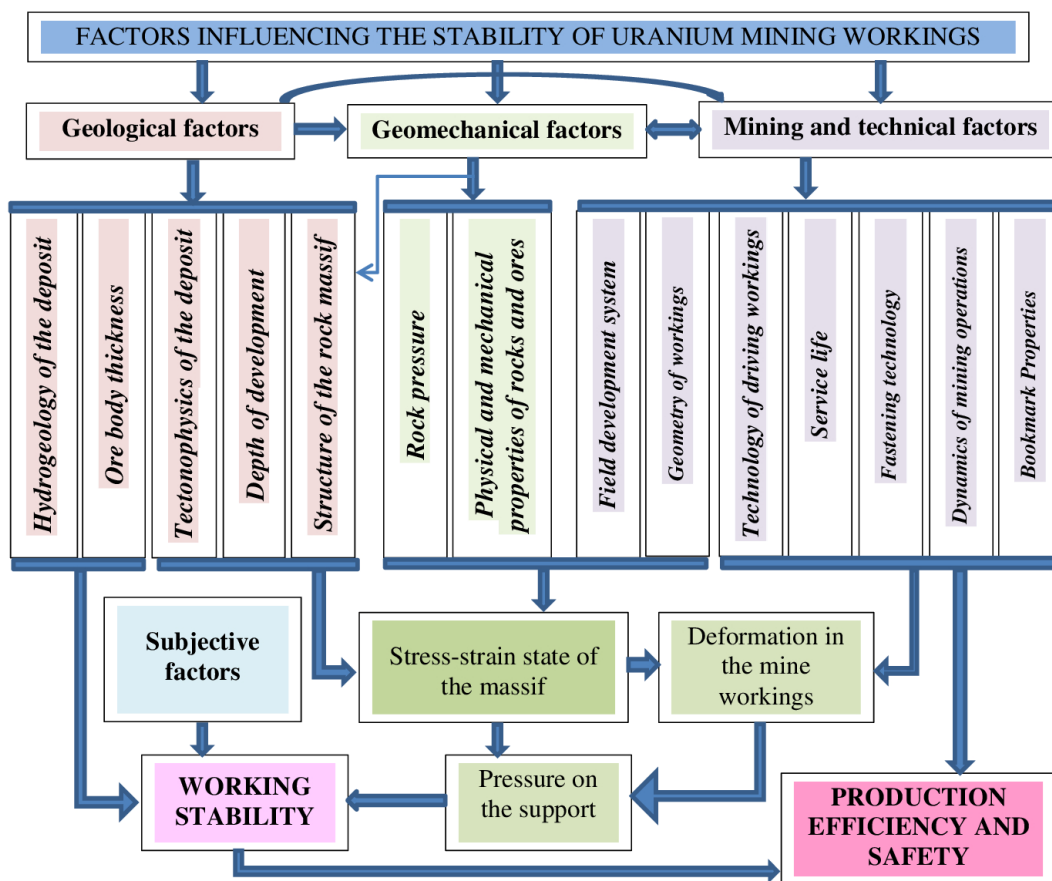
FACTORS INFLUENCING THE STABILITY OF URANIUM MINING WORKINGS

Geological factors

Geomechanical factors

Mining and technical factors

Hydrogeology of the deposit

Ore body thickness

Tectonophysics of the deposit

Depth of development

Structure of the rock massif

Rock pressure

Physical and mechanical properties of rocks and ores

Field development system

Geometry of workings

Technology of driving workings

Service life

Fastening technology

Dynamics of mining operations

Bookmark Properties

Subjective factors

Stress-strain state of the massif

Deformation in the mine workings

WORKING STABILITY

Pressure on the support

PRODUCTION EFFICIENCY AND SAFETY